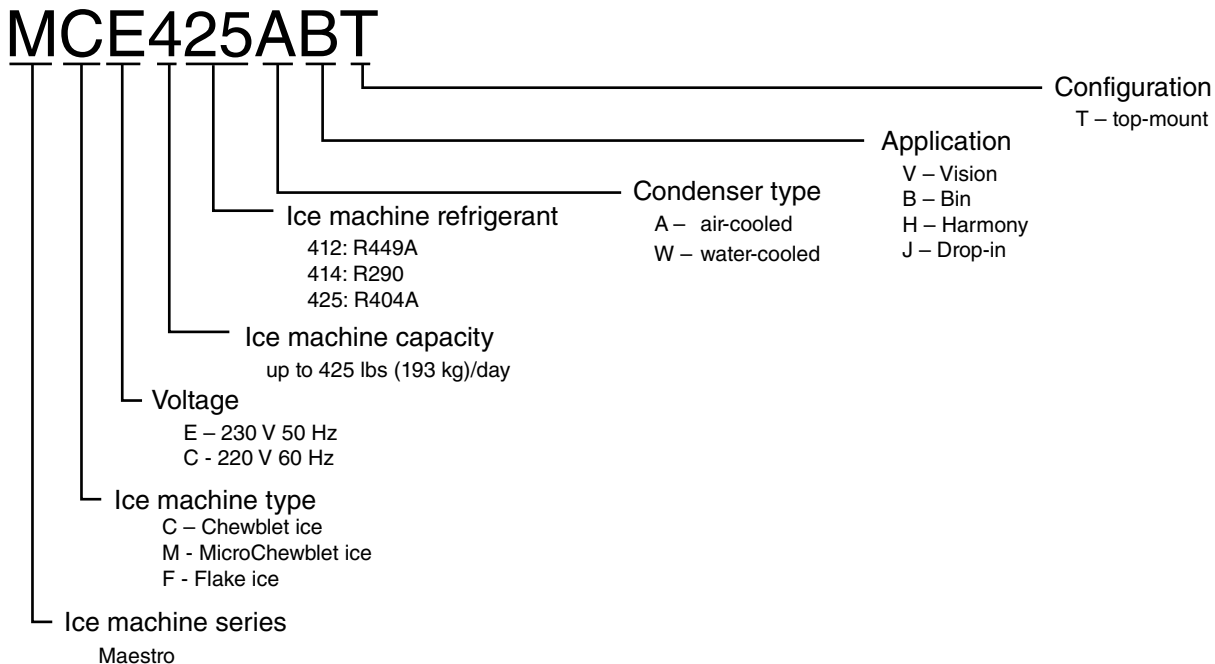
MCE425ABT

Configuration
T – top-mount

Application
V – Vision
B – Bin
H – Harmony
J – Drop-in

Condenser type
A – air-cooled
W – water-cooled

Ice machine refrigerant
412: R449A
414: R290
425: R404A

Ice machine capacity
up to 425 lbs (193 kg)/day

Voltage
E – 230 V 50 Hz
C - 220 V 60 Hz

Ice machine type
C – Chewblet ice
M - MicroChewblet ice
F - Flake ice

Ice machine series
Maestro